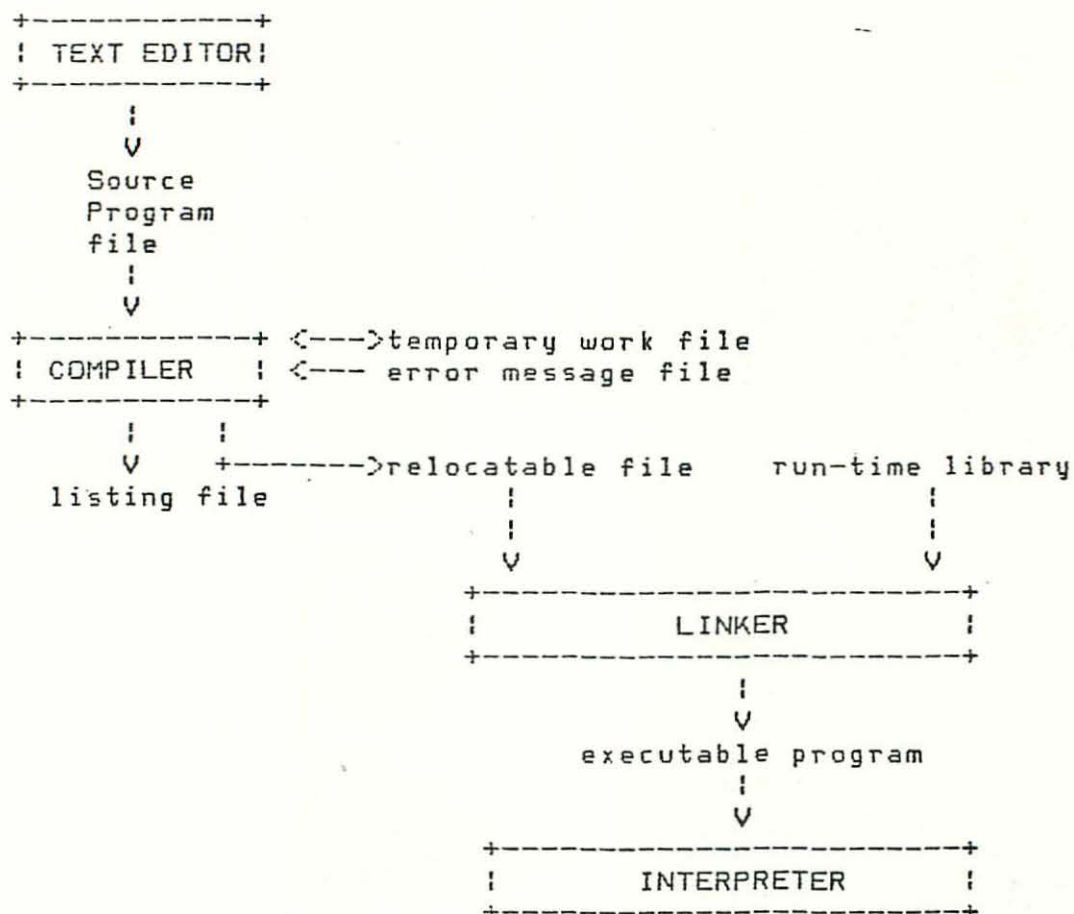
+------------+
! TEXT EDITOR!
+------------+
      !
      V
   Source
   Program
   file
      !
      V
+------------+ <--->temporary work file
! COMPILER   ! <--- error message file
+------------+
      !    !
      V    +------->relocatable file    run-time library
  listing file                !                  !
                              !                  !
                              V                  V
                        +-------------------------+
                        !         LINKER          !
                        +-------------------------+
                                    !
                                    V
                           executable program
                                    !
                                    V
                        +-------------------------+
                        !       INTERPRETER       !
                        +-------------------------+